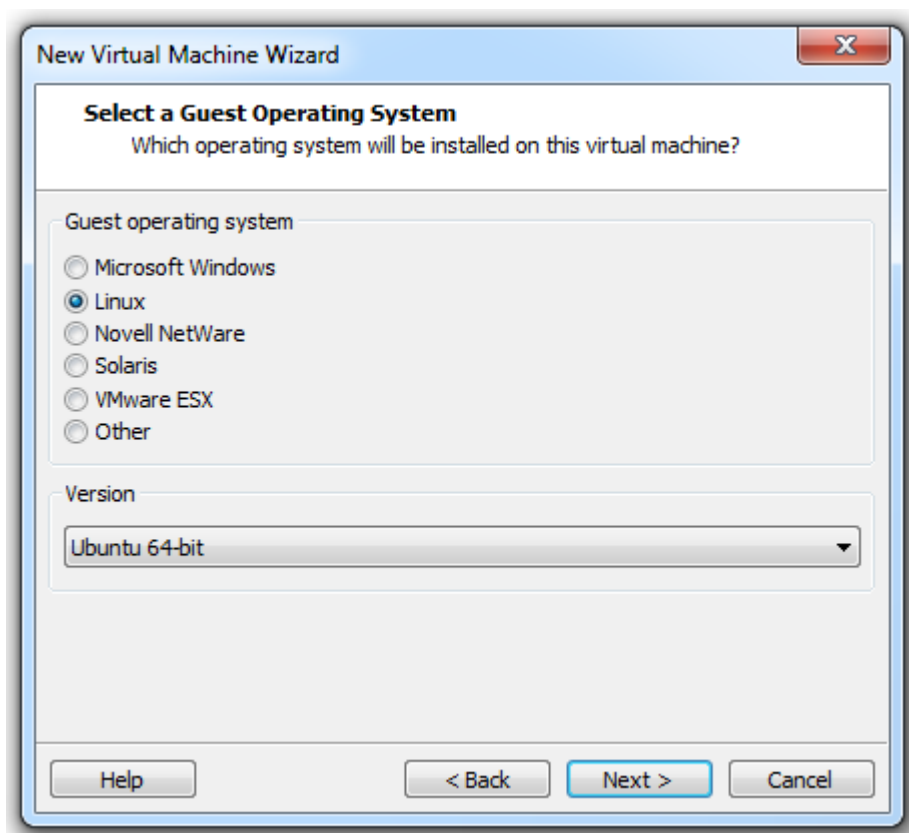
New Virtual Machine Wizard

Select a Guest Operating System
Which operating system will be installed on this virtual machine?

Guest operating system

Microsoft Windows
Linux
Novell NetWare
Solaris
VMware ESX
Other

Version

Ubuntu 64-bit

Help
< Back
Next >
Cancel